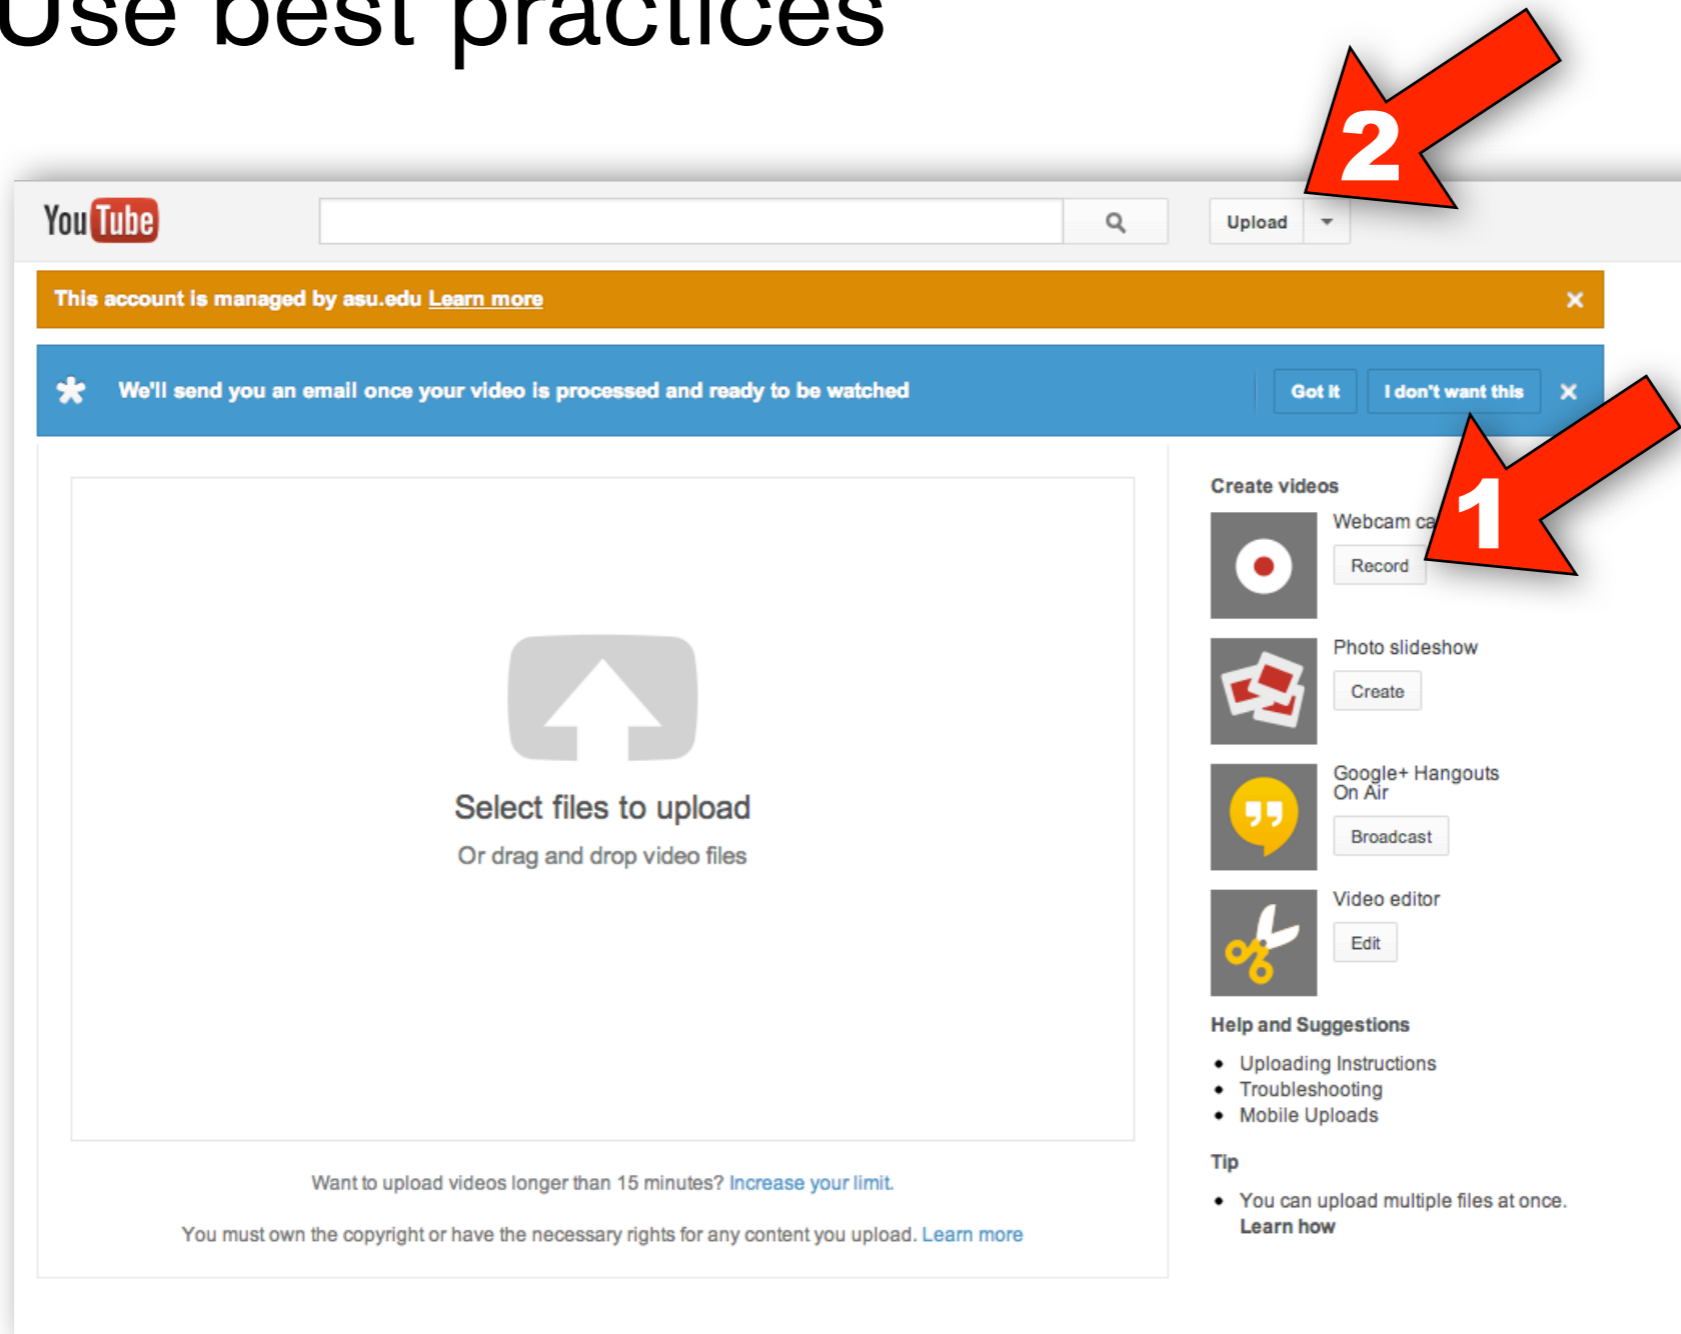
Use best practices

2

You Tube

Upload

This account is managed by asu.edu Learn more ×

We'll send you an email once your video is processed and ready to be watched Got it I don't want this ×

Select files to upload

Or drag and drop video files

Want to upload videos longer than 15 minutes? Increase your limit.

You must own the copyright or have the necessary rights for any content you upload. Learn more

Create videos

1

Webcam ca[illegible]

Record

Photo slideshow

Create

Google+ Hangouts On Air

Broadcast

Video editor

Edit

Help and Suggestions

- Uploading Instructions
- Troubleshooting
- Mobile Uploads

Tip

- You can upload multiple files at once. Learn how